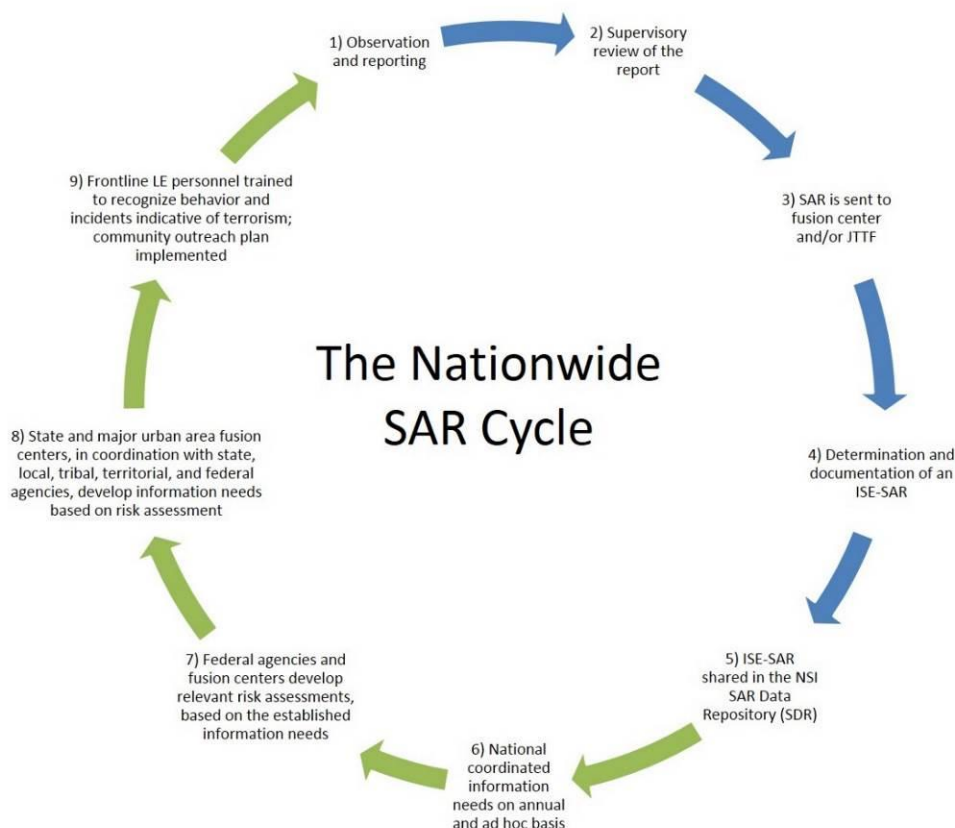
1) Observation and reporting

2) Supervisory review of the report

3) SAR is sent to fusion center and/or JTTF

4) Determination and documentation of an ISE-SAR

5) ISE-SAR shared in the NSI SAR Data Repository (SDR)

6) National coordinated information needs on annual and ad hoc basis

7) Federal agencies and fusion centers develop relevant risk assessments, based on the established information needs

8) State and major urban area fusion centers, in coordination with state, local, tribal, territorial, and federal agencies, develop information needs based on risk assessment

9) Frontline LE personnel trained to recognize behavior and incidents indicative of terrorism; community outreach plan implemented

The Nationwide SAR Cycle